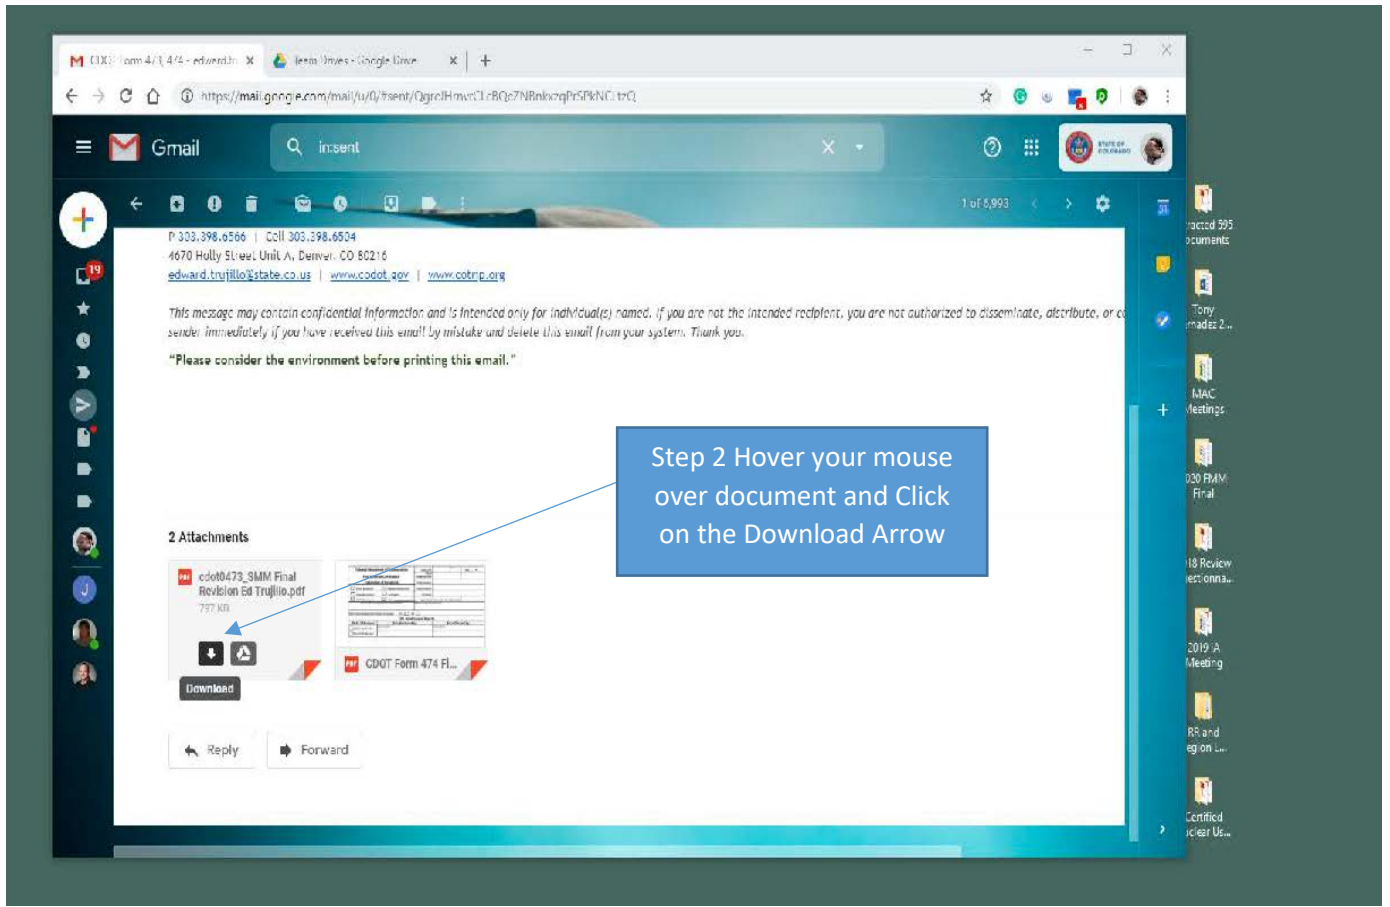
CDOT Form 473, 474 - edward.tr ×   Team Drives - Google Drive ×   +

https://mail.google.com/mail/u/0/#sent/QgrcJHmvr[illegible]

Gmail

in:sent

STATE OF COLORADO

1 of 5,993

19

P 303.398.6566 | Cell 303.398.6504
4670 Holly Street Unit A, Denver, CO 80216
edward.trujillo@state.co.us | www.codot.gov | www.cotrip.org

This message may contain confidential information and is intended only for individual(s) named. If you are not the intended recipient, you are not authorized to disseminate, distribute, or c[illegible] sender immediately if you have received this email by mistake and delete this email from your system. Thank you.

"Please consider the environment before printing this email."

2 Attachments

cdot0473_SMM Final Revision Ed Trujillo.pdf
797 KB

Download

CDOT Form 474 Fi...

Reply   Forward

Step 2 Hover your mouse over document and Click on the Download Arrow

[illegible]racted 595 ocuments

Tony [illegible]andez 2...

MAC Meetings

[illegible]020 FMM Final

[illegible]18 Review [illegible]estionna...

2019 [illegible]A Meeting

RR and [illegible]egion L...

Certified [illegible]clear Us...